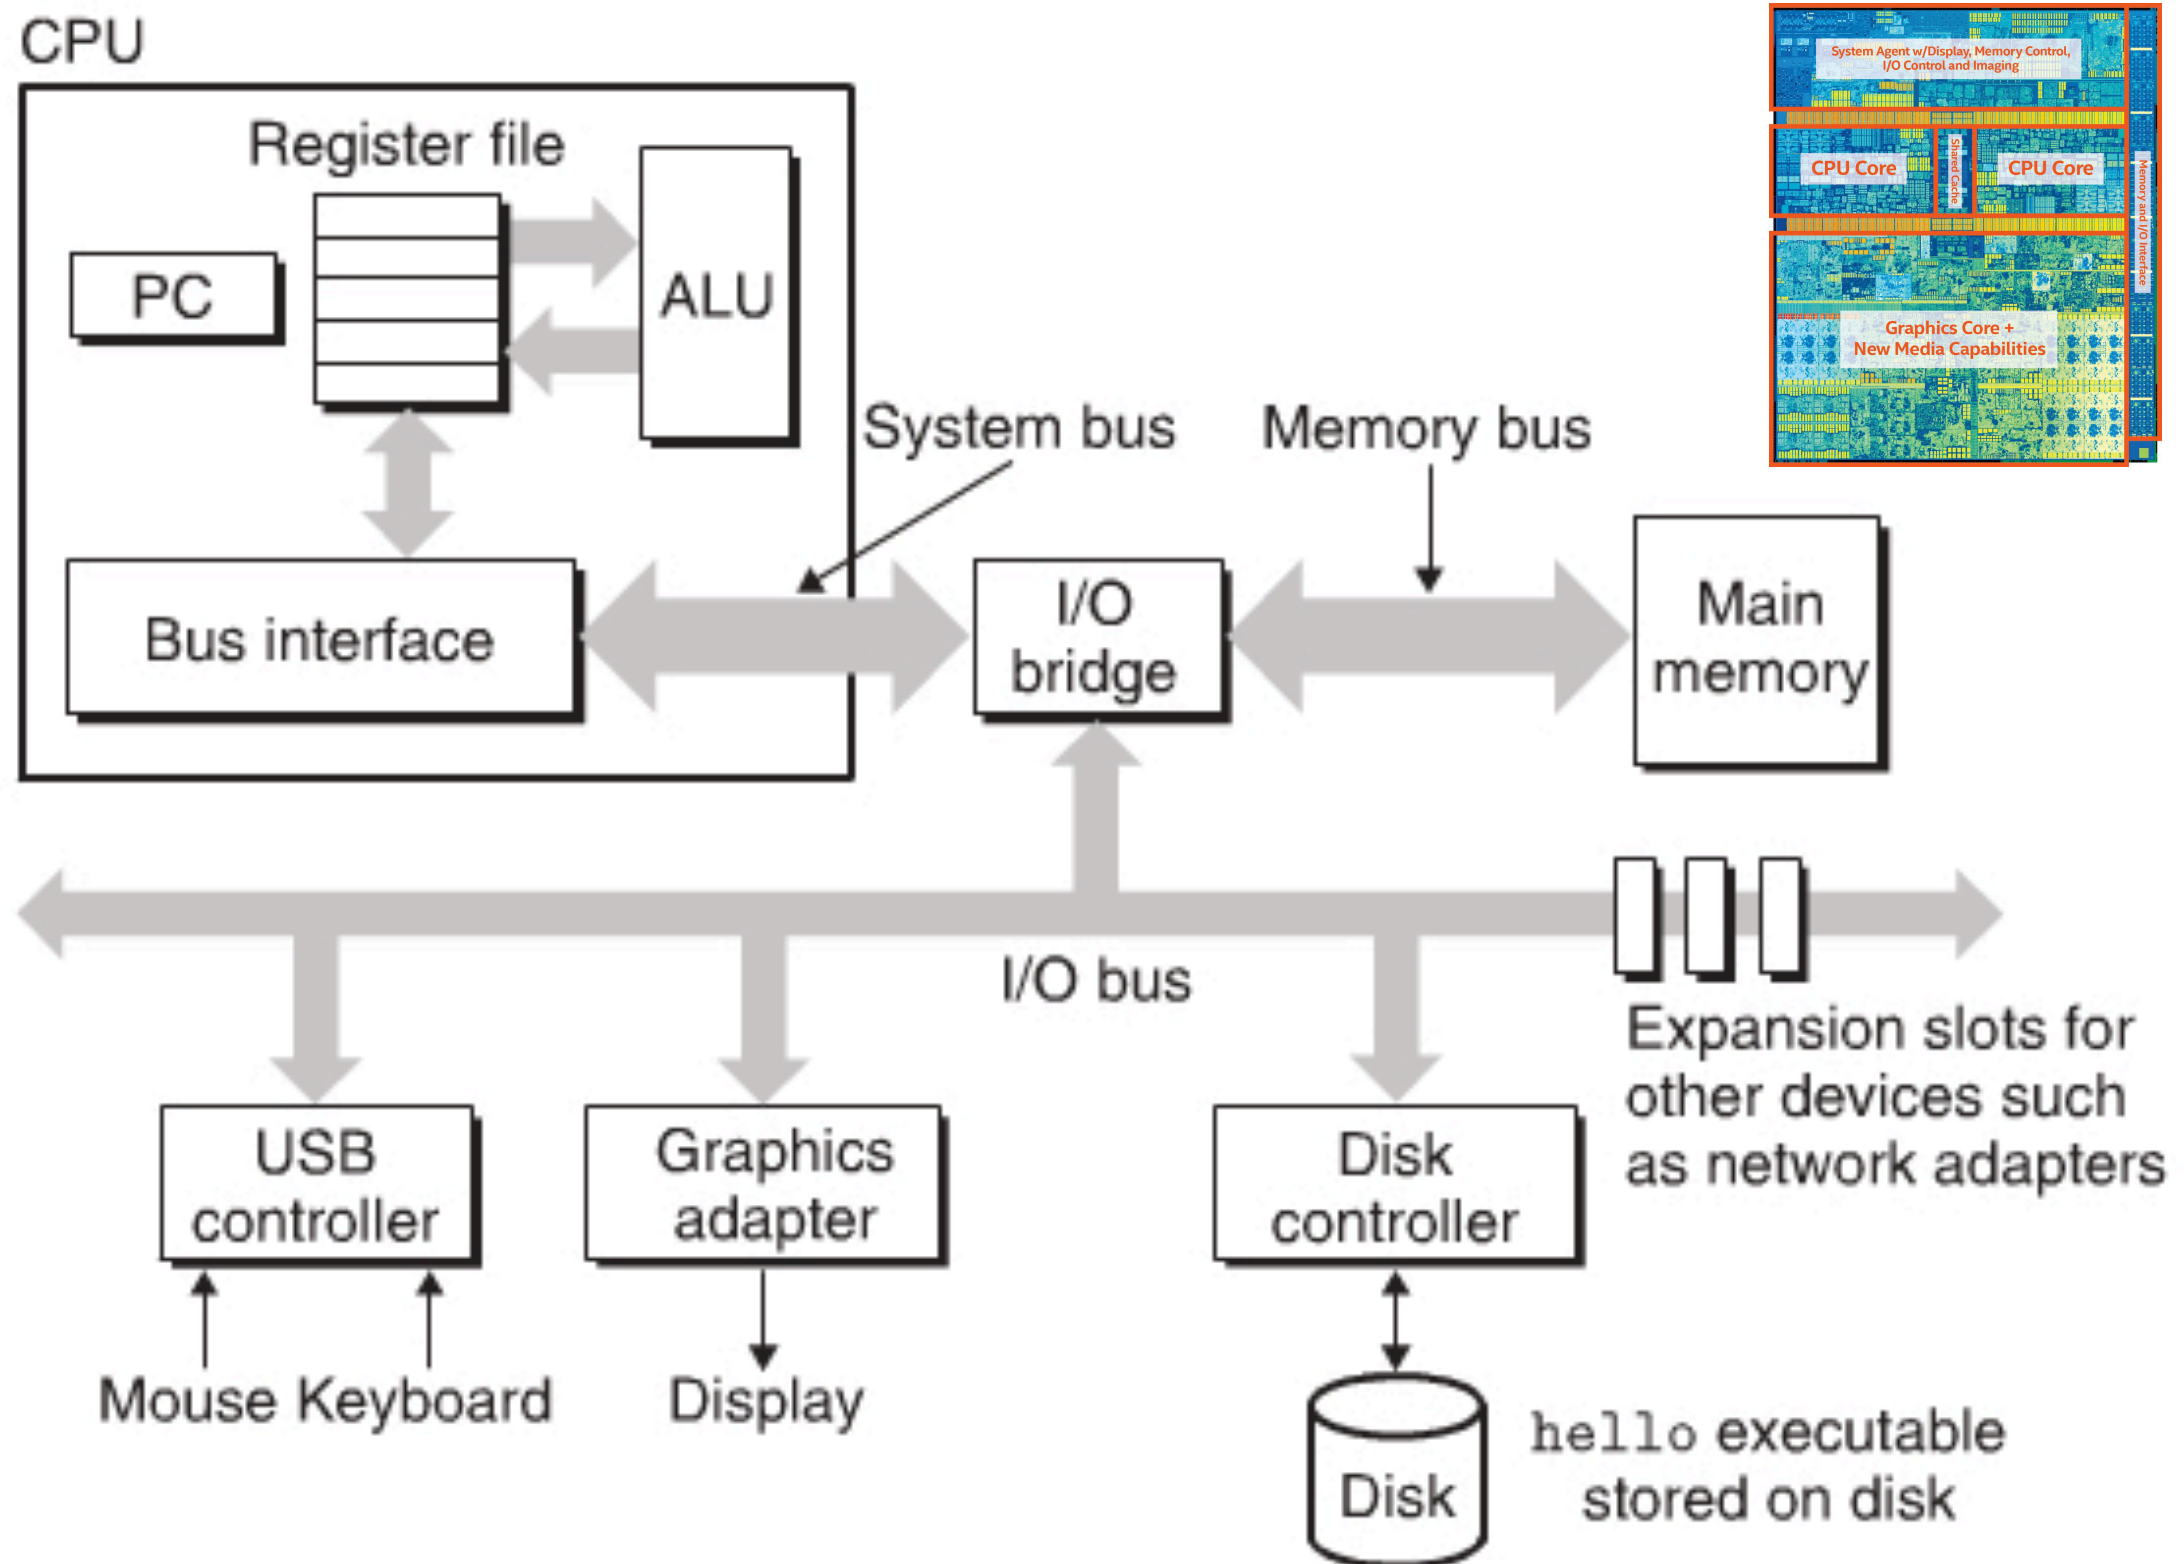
CPU

Register file

PC

ALU

System bus

Memory bus

Bus interface

I/O bridge

Main memory

I/O bus

Expansion slots for other devices such as network adapters

USB controller

Graphics adapter

Disk controller

Mouse Keyboard

Display

Disk

hello executable stored on disk

System Agent w/Display, Memory Control, I/O Control and Imaging

CPU Core

Shared Cache

CPU Core

Memory and I/O Interface

Graphics Core + New Media Capabilities